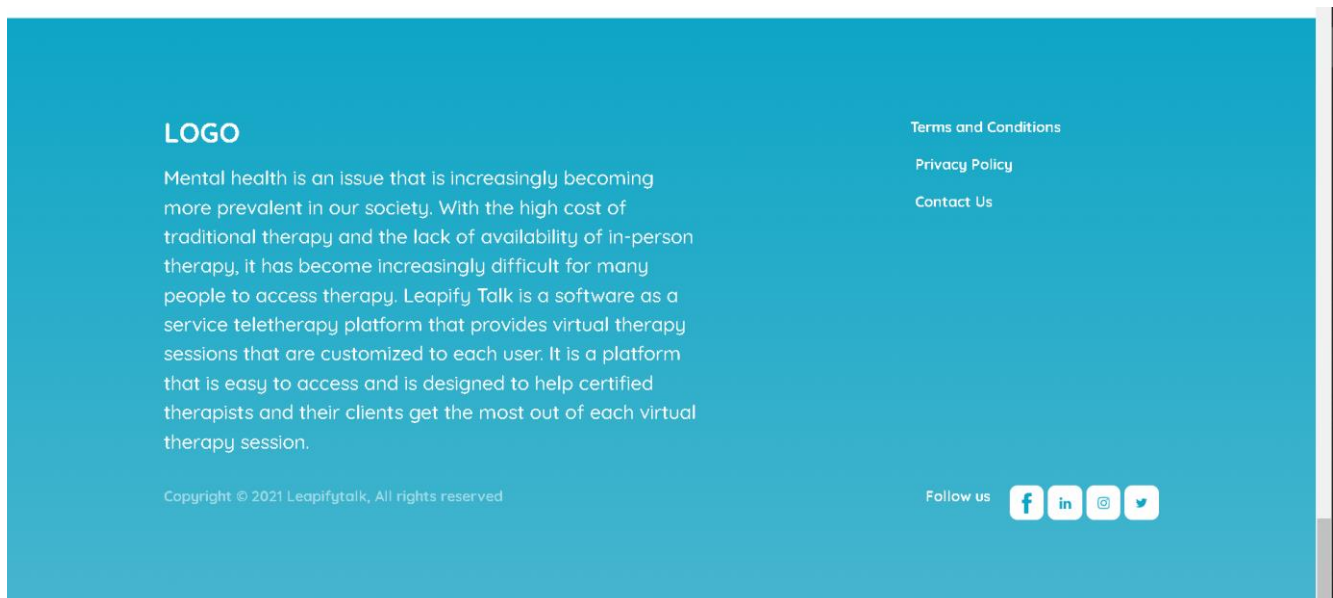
LOGO

Mental health is an issue that is increasingly becoming more prevalent in our society. With the high cost of traditional therapy and the lack of availability of in-person therapy, it has become increasingly difficult for many people to access therapy. Leapify Talk is a software as a service teletherapy platform that provides virtual therapy sessions that are customized to each user. It is a platform that is easy to access and is designed to help certified therapists and their clients get the most out of each virtual therapy session.

Terms and Conditions

Privacy Policy

Contact Us

Copyright © 2021 Leapifytalk, All rights reserved

Follow us

f in